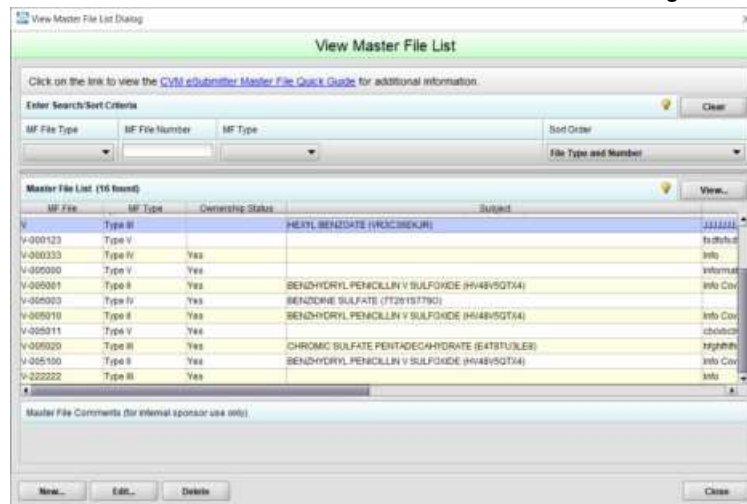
View Master File List Dialog

View Master File List

Click on the link to view the CVM eSubmitter Master File Quick Guide for additional information.

Enter Search/Sort Criteria

Clear

MF File Type | MF File Number | MF Type | Sort Order

File Type and Number

Master File List (16 found)

View...

| MF File | MF Type | Ownership Status | Subject | |
|---|---|---|---|---|
| V | Type III | | HEXYL BENZOATE (VROC385KJR) | 111111 |
| V-000123 | Type V | | | fsdfsfsd |
| V-000333 | Type IV | Yes | | Info |
| V-005000 | Type V | Yes | | Informat |
| V-005001 | Type II | Yes | BENZHYDRYL PENICILLIN V SULFOXIDE (HV48V5QTX4) | Info Cov |
| V-005003 | Type IV | Yes | BENZIDINE SULFATE (7T281577I9O) | |
| V-005010 | Type II | Yes | BENZHYDRYL PENICILLIN V SULFOXIDE (HV48V5QTX4) | Info Cov |
| V-005011 | Type V | Yes | | cbcvbcb |
| V-005020 | Type III | Yes | CHROMIC SULFATE PENTADECAHYDRATE (E4T8TU3LE8) | hfghfhfh |
| V-005100 | Type II | Yes | BENZHYDRYL PENICILLIN V SULFOXIDE (HV48V5QTX4) | Info Cov |
| V-222222 | Type III | Yes | | Info |

Master File Comments (for internal sponsor use only)

New... | Edit... | Delete | Close